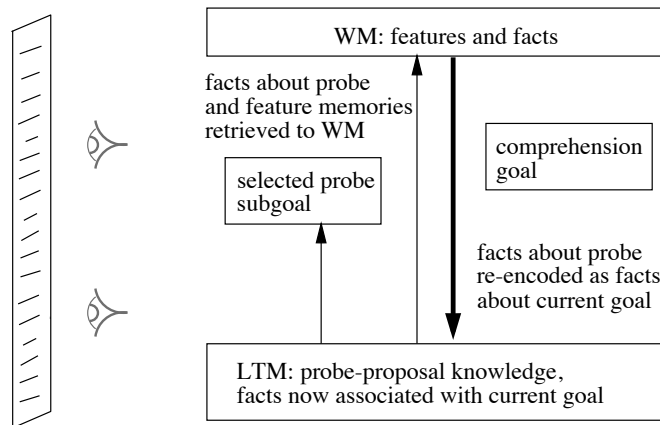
WM: features and facts

facts about probe and feature memories retrieved to WM

comprehension goal

selected probe subgoal

facts about probe re-encoded as facts about current goal

LTM: probe-proposal knowledge, facts now associated with current goal